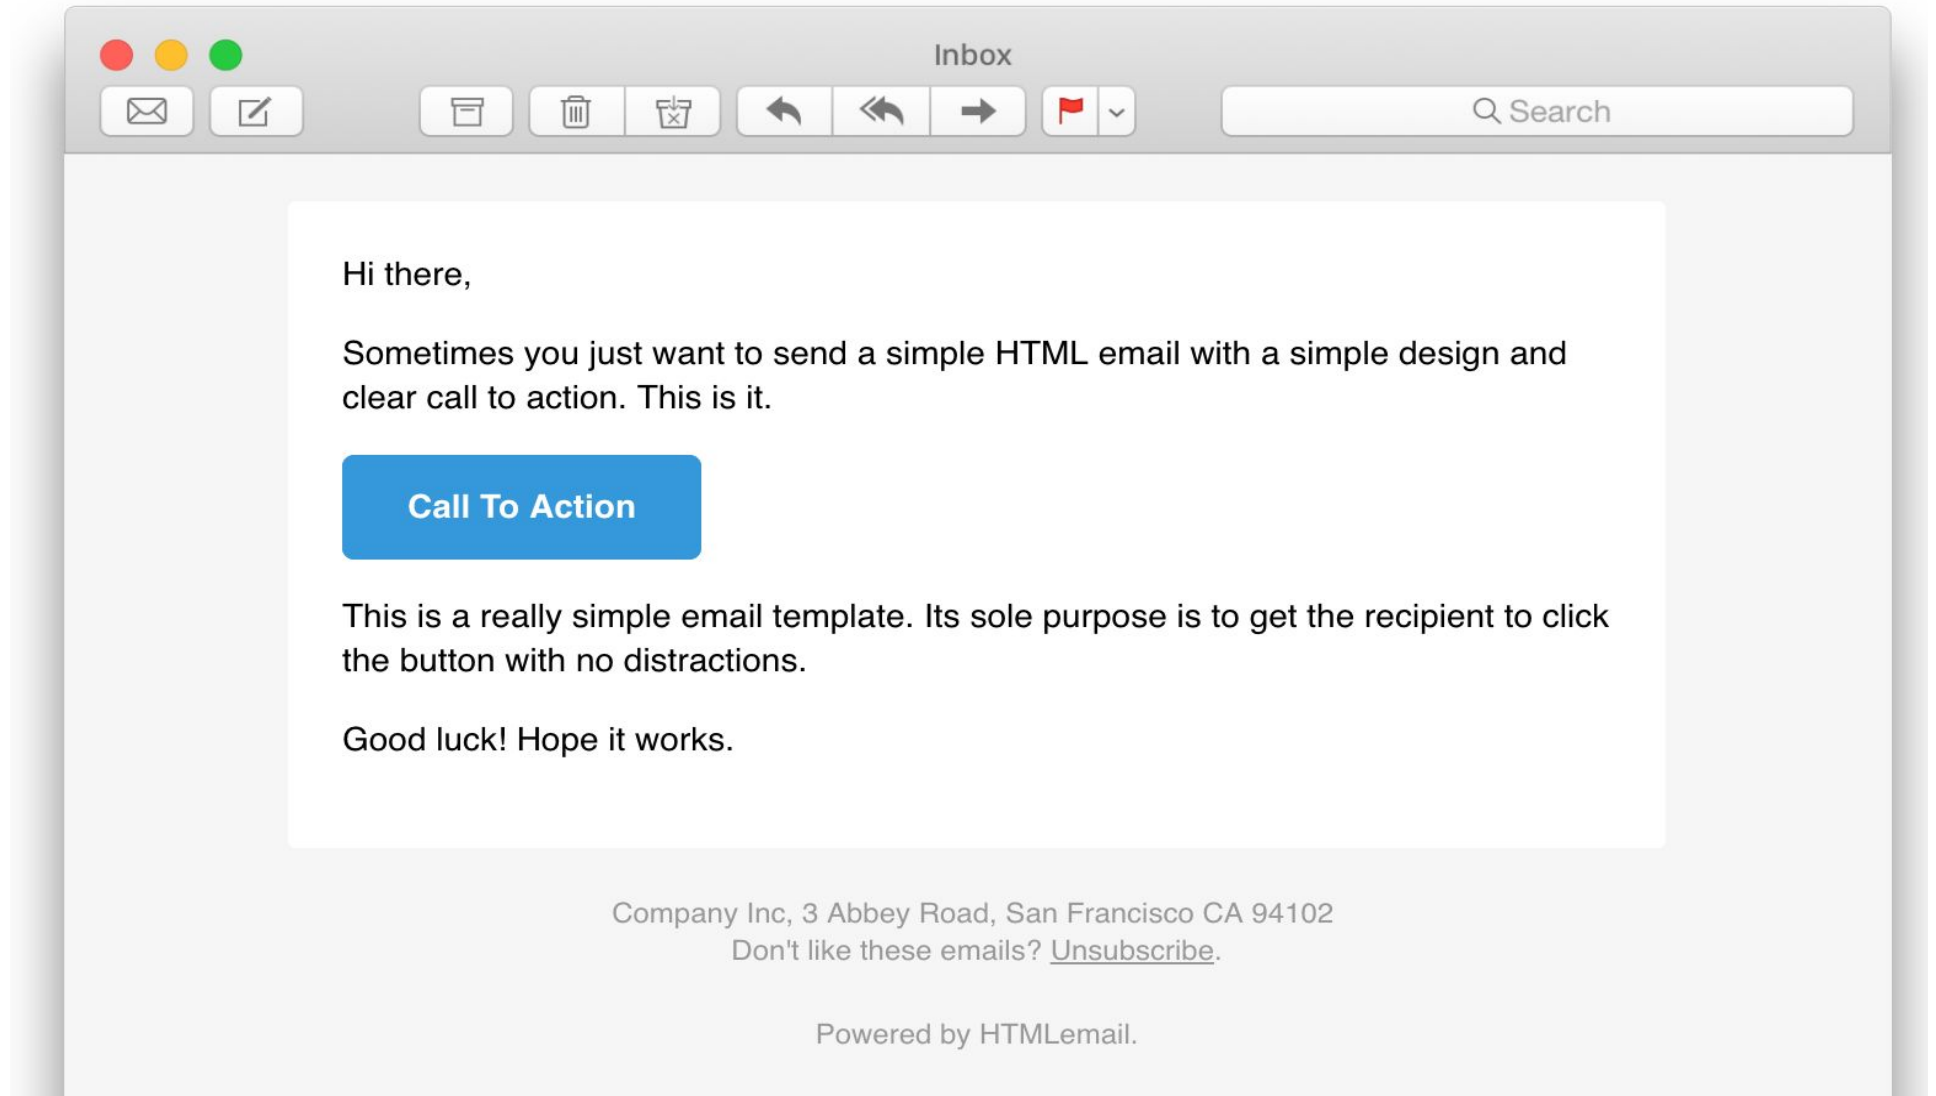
Inbox

Search

Hi there,

Sometimes you just want to send a simple HTML email with a simple design and clear call to action. This is it.

Call To Action

This is a really simple email template. Its sole purpose is to get the recipient to click the button with no distractions.

Good luck! Hope it works.

Company Inc, 3 Abbey Road, San Francisco CA 94102
Don't like these emails? Unsubscribe.

Powered by HTMLemail.